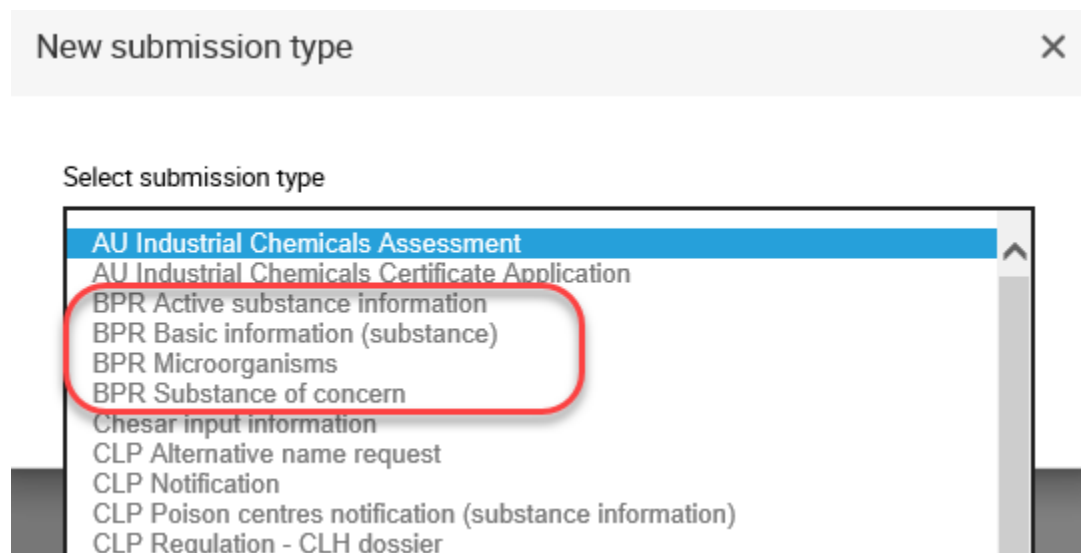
New submission type

×

Select submission type

AU Industrial Chemicals Assessment
AU Industrial Chemicals Certificate Application
BPR Active substance information
BPR Basic information (substance)
BPR Microorganisms
BPR Substance of concern
Chesar input information
CLP Alternative name request
CLP Notification
CLP Poison centres notification (substance information)
CLP Regulation - CLH dossier